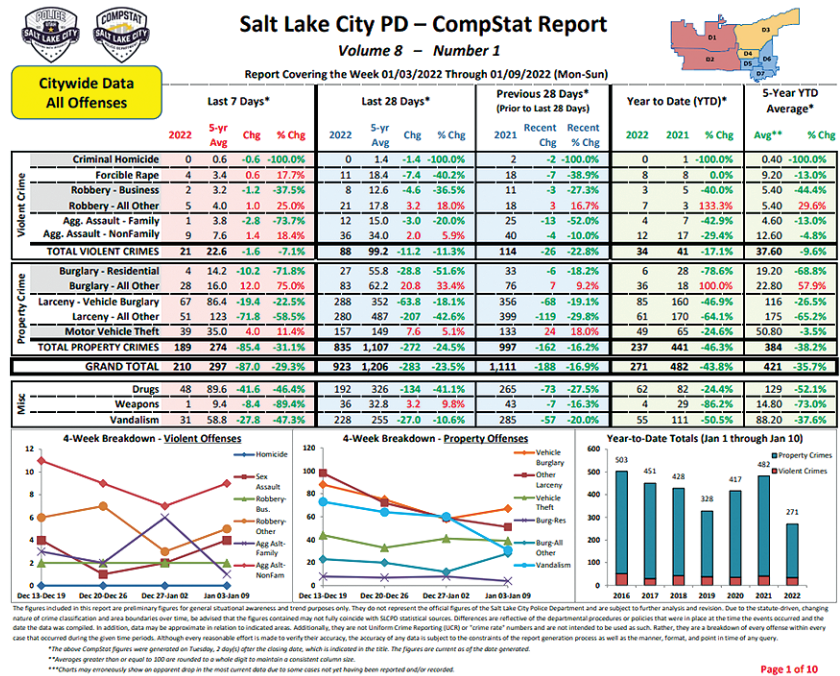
POLICE SALT LAKE CITY

COMPSTAT SALT LAKE CITY

Salt Lake City PD – CompStat Report

Volume 8 – Number 1

Report Covering the Week 01/03/2022 Through 01/09/2022 (Mon-Sun)

D1 D2 D3 D4 D5 D6 D7

Citywide Data All Offenses

| | | Last 7 Days* | | | | Last 28 Days* | | | | Previous 28 Days* (Prior to Last 28 Days) | | | Year to Date (YTD)* | | | 5-Year YTD Average* | |
|---|---|---|---|---|---|---|---|---|---|---|---|---|---|---|---|---|---|
| | | 2022 | 5-yr Avg | Chg | % Chg | 2022 | 5-yr Avg | Chg | % Chg | 2021 | Recent Chg | Recent % Chg | 2022 | 2021 | % Chg | Avg** | % Chg |
| Violent Crime | Criminal Homicide | 0 | 0.6 | -0.6 | -100.0% | 0 | 1.4 | -1.4 | -100.0% | 2 | -2 | -100.0% | 0 | 1 | -100.0% | 0.40 | -100.0% |
| | Forcible Rape | 4 | 3.4 | 0.6 | 17.7% | 11 | 18.4 | -7.4 | -40.2% | 18 | -7 | -38.9% | 8 | 8 | 0.0% | 9.20 | -13.0% |
| | Robbery - Business | 2 | 3.2 | -1.2 | -37.5% | 8 | 12.6 | -4.6 | -36.5% | 11 | -3 | -27.3% | 3 | 5 | -40.0% | 5.40 | -44.4% |
| | Robbery - All Other | 5 | 4.0 | 1.0 | 25.0% | 21 | 17.8 | 3.2 | 18.0% | 18 | 3 | 16.7% | 7 | 3 | 133.3% | 5.40 | 29.6% |
| | Agg. Assault - Family | 1 | 3.8 | -2.8 | -73.7% | 12 | 15.0 | -3.0 | -20.0% | 25 | -13 | -52.0% | 4 | 7 | -42.9% | 4.60 | -13.0% |
| | Agg. Assault - NonFamily | 9 | 7.6 | 1.4 | 18.4% | 36 | 34.0 | 2.0 | 5.9% | 40 | -4 | -10.0% | 12 | 17 | -29.4% | 12.60 | -4.8% |
| | TOTAL VIOLENT CRIMES | 21 | 22.6 | -1.6 | -7.1% | 88 | 99.2 | -11.2 | -11.3% | 114 | -26 | -22.8% | 34 | 41 | -17.1% | 37.60 | -9.6% |
| Property Crime | Burglary - Residential | 4 | 14.2 | -10.2 | -71.8% | 27 | 55.8 | -28.8 | -51.6% | 33 | -6 | -18.2% | 6 | 28 | -78.6% | 19.20 | -68.8% |
| | Burglary - All Other | 28 | 16.0 | 12.0 | 75.0% | 83 | 62.2 | 20.8 | 33.4% | 76 | 7 | 9.2% | 36 | 18 | 100.0% | 22.80 | 57.9% |
| | Larceny - Vehicle Burglary | 67 | 86.4 | -19.4 | -22.5% | 288 | 352 | -63.8 | -18.1% | 356 | -68 | -19.1% | 85 | 160 | -46.9% | 116 | -26.5% |
| | Larceny - All Other | 51 | 123 | -71.8 | -58.5% | 280 | 487 | -207 | -42.6% | 399 | -119 | -29.8% | 61 | 170 | -64.1% | 175 | -65.2% |
| | Motor Vehicle Theft | 39 | 35.0 | 4.0 | 11.4% | 157 | 149 | 7.6 | 5.1% | 133 | 24 | 18.0% | 49 | 65 | -24.6% | 50.80 | -3.5% |
| | TOTAL PROPERTY CRIMES | 189 | 274 | -85.4 | -31.1% | 835 | 1,107 | -272 | -24.5% | 997 | -162 | -16.2% | 237 | 441 | -46.3% | 384 | -38.2% |
| | GRAND TOTAL | 210 | 297 | -87.0 | -29.3% | 923 | 1,206 | -283 | -23.5% | 1,111 | -188 | -16.9% | 271 | 482 | -43.8% | 421 | -35.7% |
| Misc | Drugs | 48 | 89.6 | -41.6 | -46.4% | 192 | 326 | -134 | -41.1% | 265 | -73 | -27.5% | 62 | 82 | -24.4% | 129 | -52.1% |
| | Weapons | 1 | 9.4 | -8.4 | -89.4% | 36 | 32.8 | 3.2 | 9.8% | 43 | -7 | -16.3% | 4 | 29 | -86.2% | 14.80 | -73.0% |
| | Vandalism | 31 | 58.8 | -27.8 | -47.3% | 228 | 255 | -27.0 | -10.6% | 285 | -57 | -20.0% | 55 | 111 | -50.5% | 88.20 | -37.6% |

4-Week Breakdown - Violent Offenses

12 10 8 6 4 2 0

Dec 13-Dec 19 Dec 20-Dec 26 Dec 27-Jan 02 Jan 03-Jan 09

Homicide
Sex Assault
Robbery-Bus.
Robbery-Other
Agg Aslt-Family
Agg Aslt-NonFam

4-Week Breakdown - Property Offenses

120 100 80 60 40 20 0

Dec 13-Dec 19 Dec 20-Dec 26 Dec 27-Jan 02 Jan 03-Jan 09

Vehicle Burglary
Other Larceny
Vehicle Theft
Burg-Res
Burg-All Other
Vandalism

Year-to-Date Totals (Jan 1 through Jan 10)

600 500 400 300 200 100 0

503 451 428 328 417 482 271

2016 2017 2018 2019 2020 2021 2022

Property Crimes
Violent Crimes

The figures included in this report are preliminary figures for general situational awareness and trend purposes only. They do not represent the official figures of the Salt Lake City Police Department and are subject to further analysis and revision. Due to the statute-driven, changing nature of crime classification and area boundaries over time, be advised that the figures contained may not fully coincide with SLCPD statistical sources. Differences are reflective of the departmental procedures or policies that were in place at the time the events occurred and the data was compiled. In addition, data may be approximate in relation to indicated areas. Additionally, they are not Uniform Crime Reporting (UCR) or "crime rate" numbers and are not intended to be used as such. Rather, they are a breakdown of every offense within every case that occurred during the given time periods. Although every reasonable effort is made to verify their accuracy, the accuracy of any data is subject to the constraints of the report generation process as well as the manner, format, and point in time of any query.

*The above CompStat figures were generated on Tuesday, 2 day(s) after the closing date, which is indicated in the title. The figures are current as of the date generated.

**Averages greater than or equal to 100 are rounded to a whole digit to maintain a consistent column size.

***Charts may erroneously show an apparent drop in the most current data due to some cases not yet having been reported and/or recorded.

Page 1 of 10